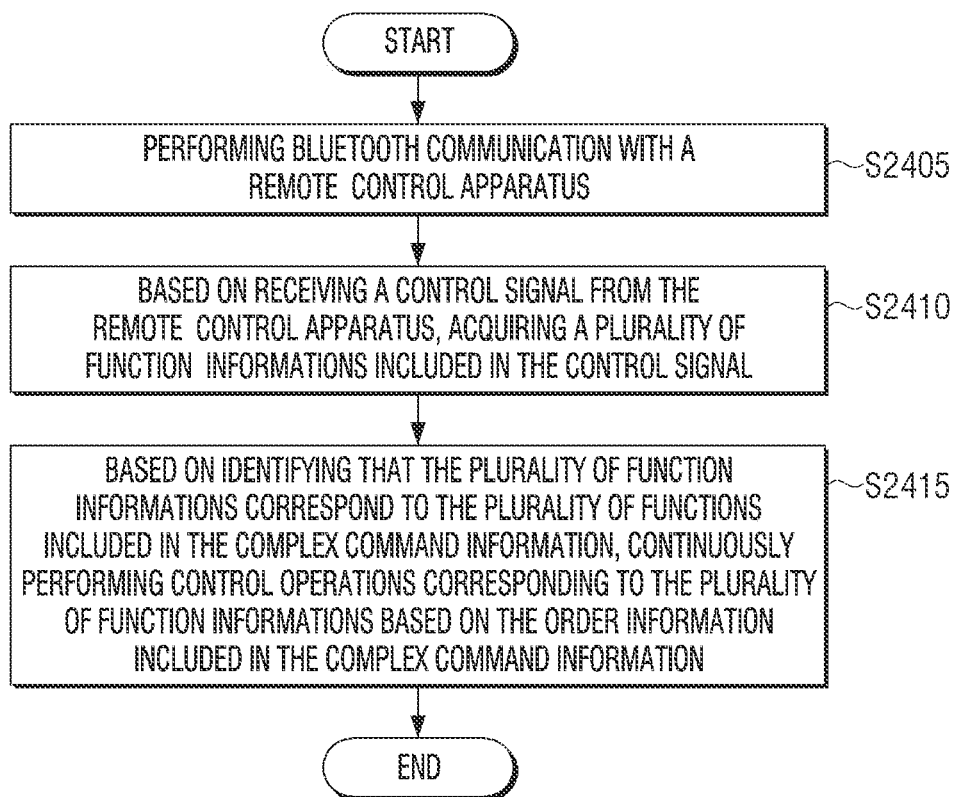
START

PERFORMING BLUETOOTH COMMUNICATION WITH A REMOTE CONTROL APPARATUS

S2405

BASED ON RECEIVING A CONTROL SIGNAL FROM THE REMOTE CONTROL APPARATUS, ACQUIRING A PLURALITY OF FUNCTION INFORMATIONS INCLUDED IN THE CONTROL SIGNAL

S2410

BASED ON IDENTIFYING THAT THE PLURALITY OF FUNCTION INFORMATIONS CORRESPOND TO THE PLURALITY OF FUNCTIONS INCLUDED IN THE COMPLEX COMMAND INFORMATION, CONTINUOUSLY PERFORMING CONTROL OPERATIONS CORRESPONDING TO THE PLURALITY OF FUNCTION INFORMATIONS BASED ON THE ORDER INFORMATION INCLUDED IN THE COMPLEX COMMAND INFORMATION

S2415

END